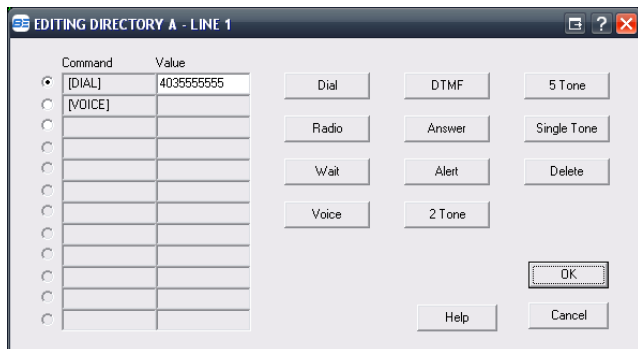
EDITING DIRECTORY A - LINE 1

| Command | Value |
|---|---|
| [DIAL] | 4035555555 |
| [VOICE] | |
| | |
| | |
| | |
| | |
| | |
| | |
| | |
| | |
| | |
| | |

Dial
DTMF
5 Tone
Radio
Answer
Single Tone
Wait
Alert
Delete
Voice
2 Tone
OK
Help
Cancel